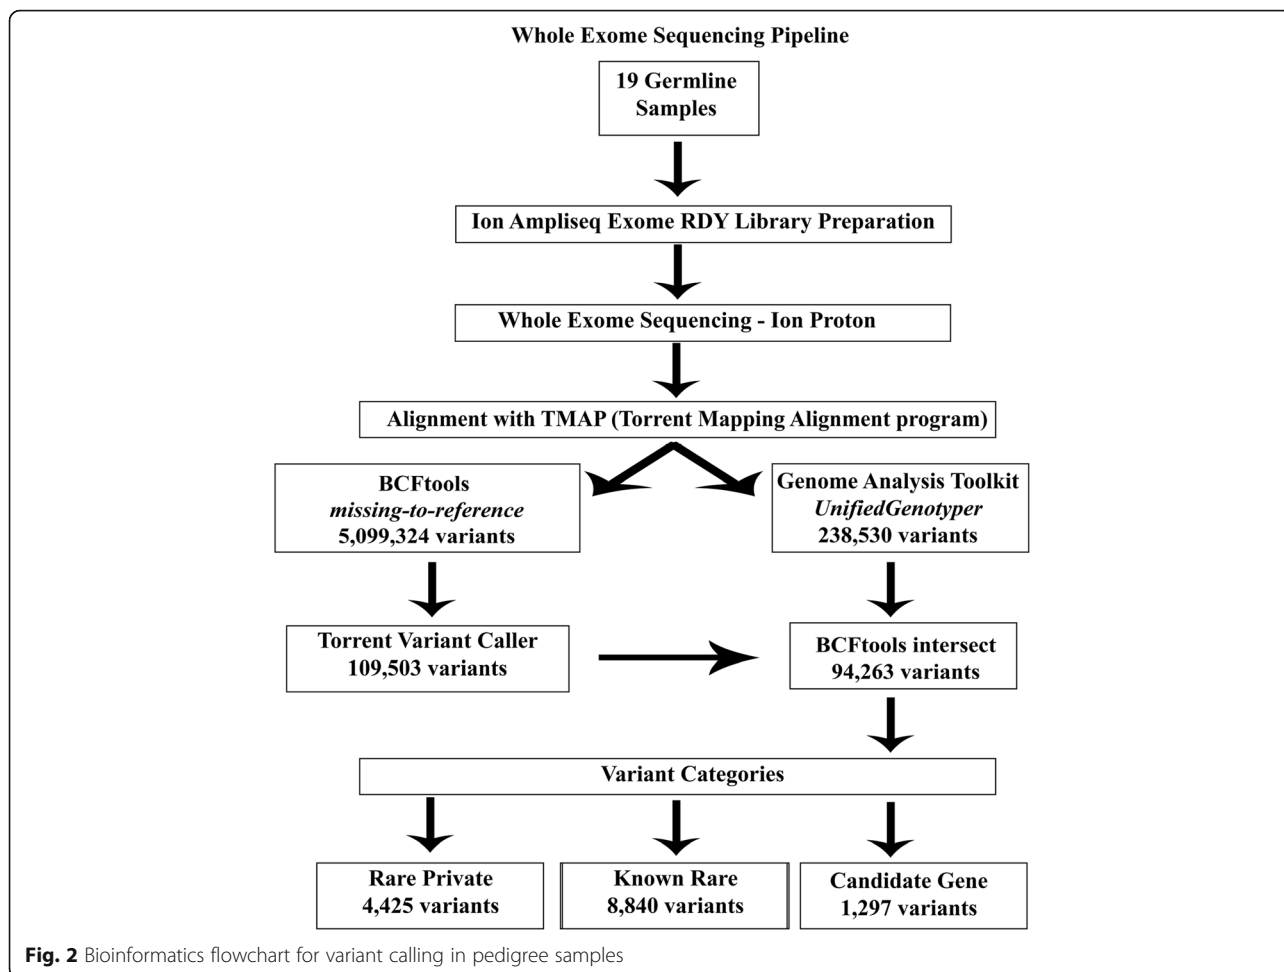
Whole Exome Sequencing Pipeline

19 Germline Samples

Ion Ampliseq Exome RDY Library Preparation

Whole Exome Sequencing - Ion Proton

Alignment with TMAP (Torrent Mapping Alignment program)

BCFtools
*missing-to-reference*
5,099,324 variants

Genome Analysis Toolkit
*UnifiedGenotyper*
238,530 variants

Torrent Variant Caller
109,503 variants

BCFtools intersect
94,263 variants

Variant Categories

Rare Private
4,425 variants

Known Rare
8,840 variants

Candidate Gene
1,297 variants

**Fig. 2** Bioinformatics flowchart for variant calling in pedigree samples